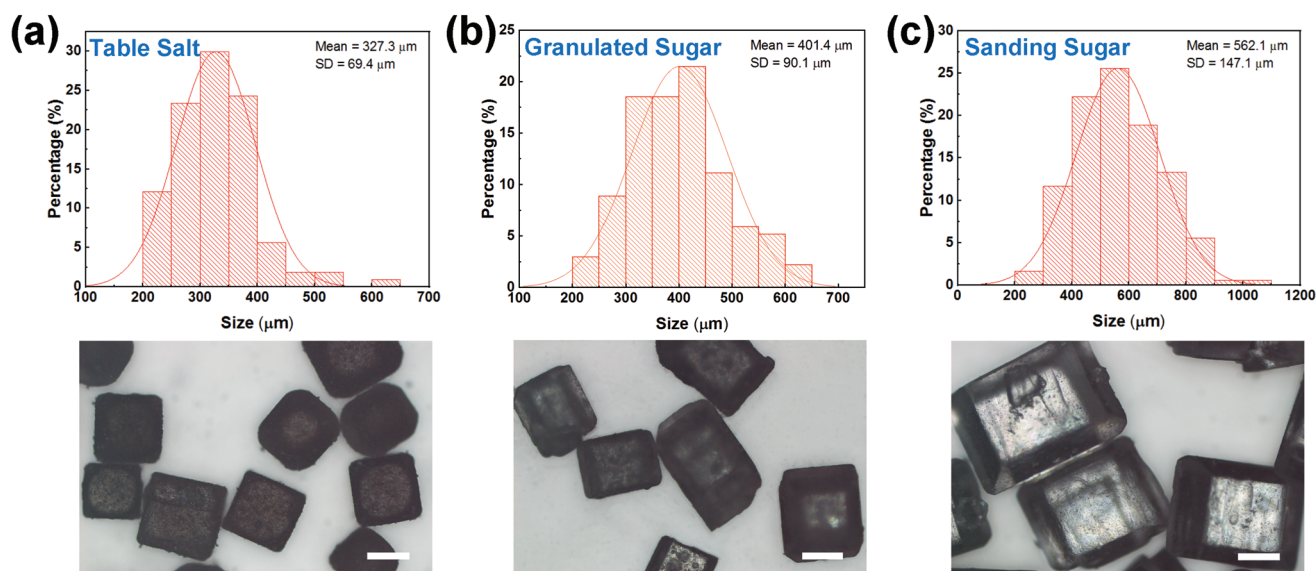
(a) Table Salt

Mean = 327.3 μm
SD = 69.4 μm

Percentage (%)

30
25
20
15
10
5
0

100 200 300 400 500 600 700

Size (μm)

(b) Granulated Sugar

Mean = 401.4 μm
SD = 90.1 μm

Percentage (%)

25
20
15
10
5
0

100 200 300 400 500 600 700

Size (μm)

(c) Sanding Sugar

Mean = 562.1 μm
SD = 147.1 μm

Percentage (%)

30
25
20
15
10
5
0

0 200 400 600 800 1000 1200

Size (μm)